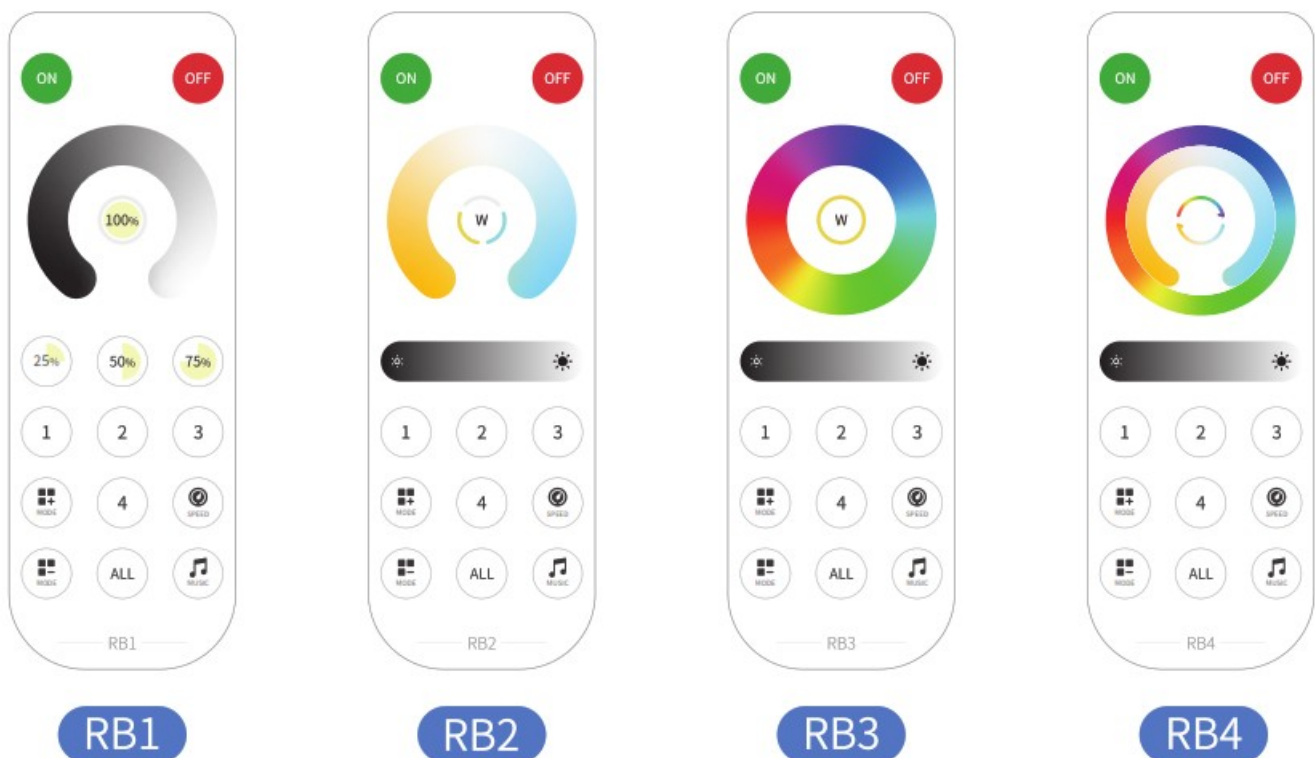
ON OFF
100%
25% 50% 75%
1 2 3
MODE 4 SPEED
MODE ALL MUSIC
RB1

ON OFF
W
1 2 3
MODE 4 SPEED
MODE ALL MUSIC
RB2

ON OFF
W
1 2 3
MODE 4 SPEED
MODE ALL MUSIC
RB3

ON OFF
1 2 3
MODE 4 SPEED
MODE ALL MUSIC
RB4

RB1 RB2 RB3 RB4